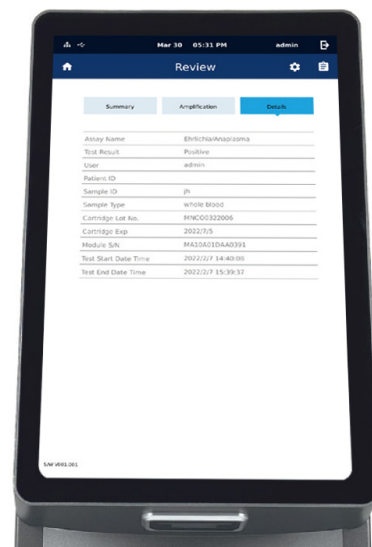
Mar 30 05:31 PM admin

Review

Summary

Amplification

Details

| Assay Name | Ehrlichia/Anaplasma |
|---|---|
| Test Result | Positive |
| User | admin |
| Patient ID | |
| Sample ID | jh |
| Sample Type | whole blood |
| Cartridge Lot No. | MNC00322006 |
| Cartridge Exp | 2022/7/5 |
| Module S/N | MA10A010AA0391 |
| Test Start Date Time | 2022/2/7 14:40:00 |
| Test End Date Time | 2022/2/7 15:39:37 |

SNFV001.001